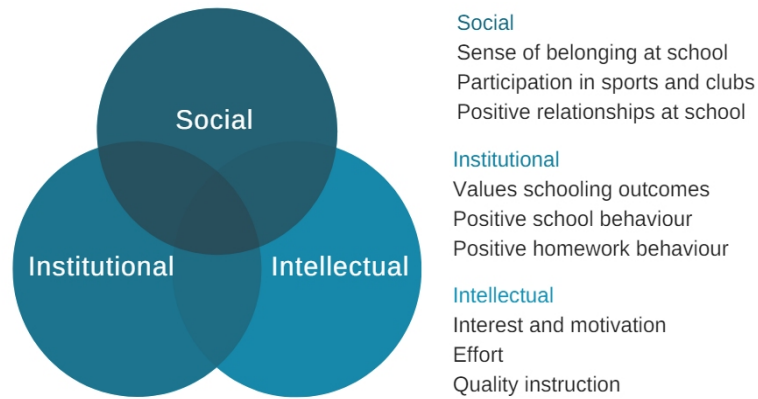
Social

Institutional

Intellectual

Social
Sense of belonging at school
Participation in sports and clubs
Positive relationships at school

Institutional
Values schooling outcomes
Positive school behaviour
Positive homework behaviour

Intellectual
Interest and motivation
Effort
Quality instruction